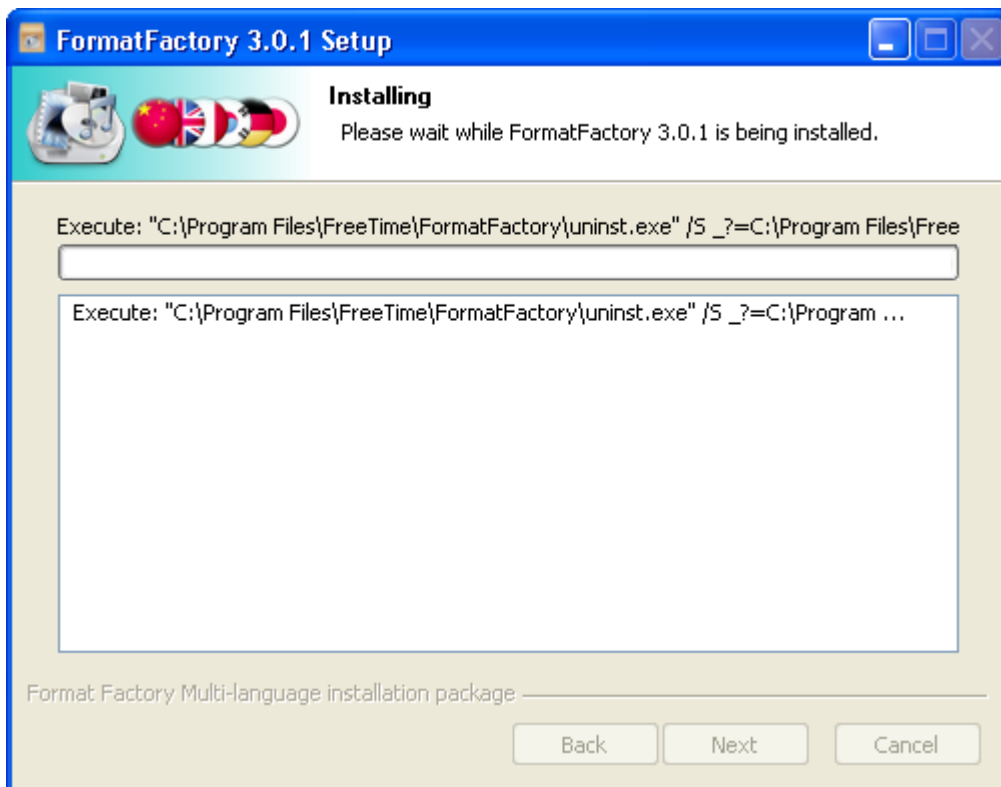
FormatFactory 3.0.1 Setup

Installing
Please wait while FormatFactory 3.0.1 is being installed.

Execute: "C:\Program Files\FreeTime\FormatFactory\uninst.exe" /S _?=C:\Program Files\Free

Execute: "C:\Program Files\FreeTime\FormatFactory\uninst.exe" /S _?=C:\Program ...

Format Factory Multi-language installation package

Back Next Cancel